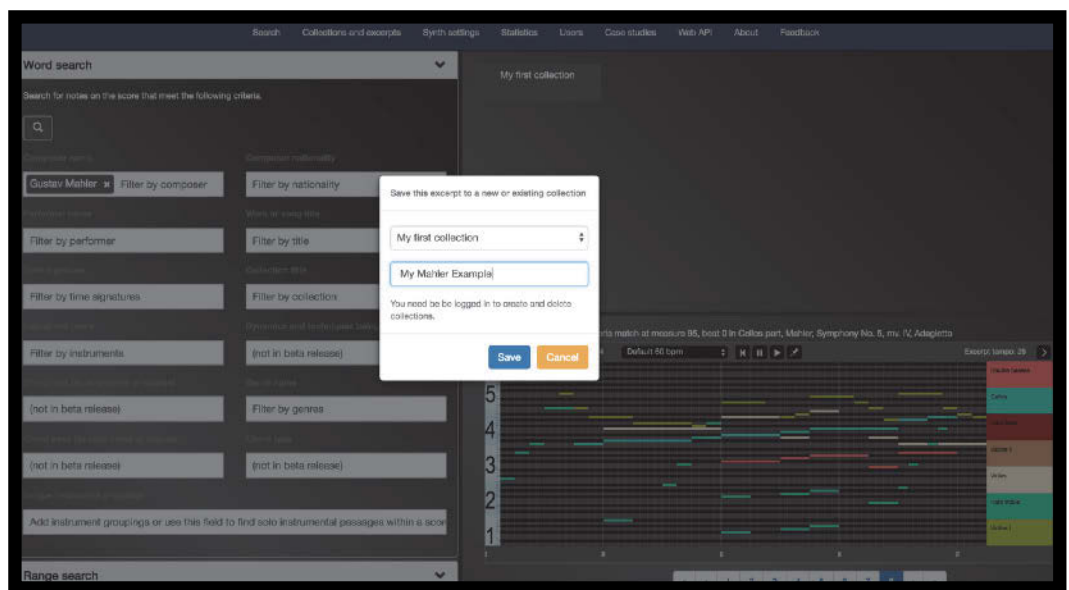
Search Collections and excerpts Synth settings Statistics Users Case studies Web API About Feedback

Word search

Search for notes on the score that meet the following criteria.

Composer name
Gustav Mahler × Filter by composer

Composer nationality
Filter by nationality

Performer name
Filter by performer

Work or song title
Filter by title

Time signatures
Filter by time signatures

Collection title
Filter by collection

Instrument names
Filter by instruments

Dynamics and technique tags
(not in beta release)

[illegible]
(not in beta release)

Genre names
Filter by genres

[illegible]
(not in beta release)

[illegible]
(not in beta release)

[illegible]
Add instrument groupings or use this field to find solo instrumental passages within a scor

Range search

My first collection

Save this excerpt to a new or existing collection

My first collection

My Mahler Example

You need to be logged in to create and delete collections.

Save Cancel

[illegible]s match at measure 95, beat 0 in Cellos part, Mahler, Symphony No. 5, mv. IV, Adagietta

Default 60 bpm

Excerpt tempo: 29

5
4
3
2
1

Double basses
Cellos
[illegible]
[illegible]
Violas
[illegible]
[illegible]